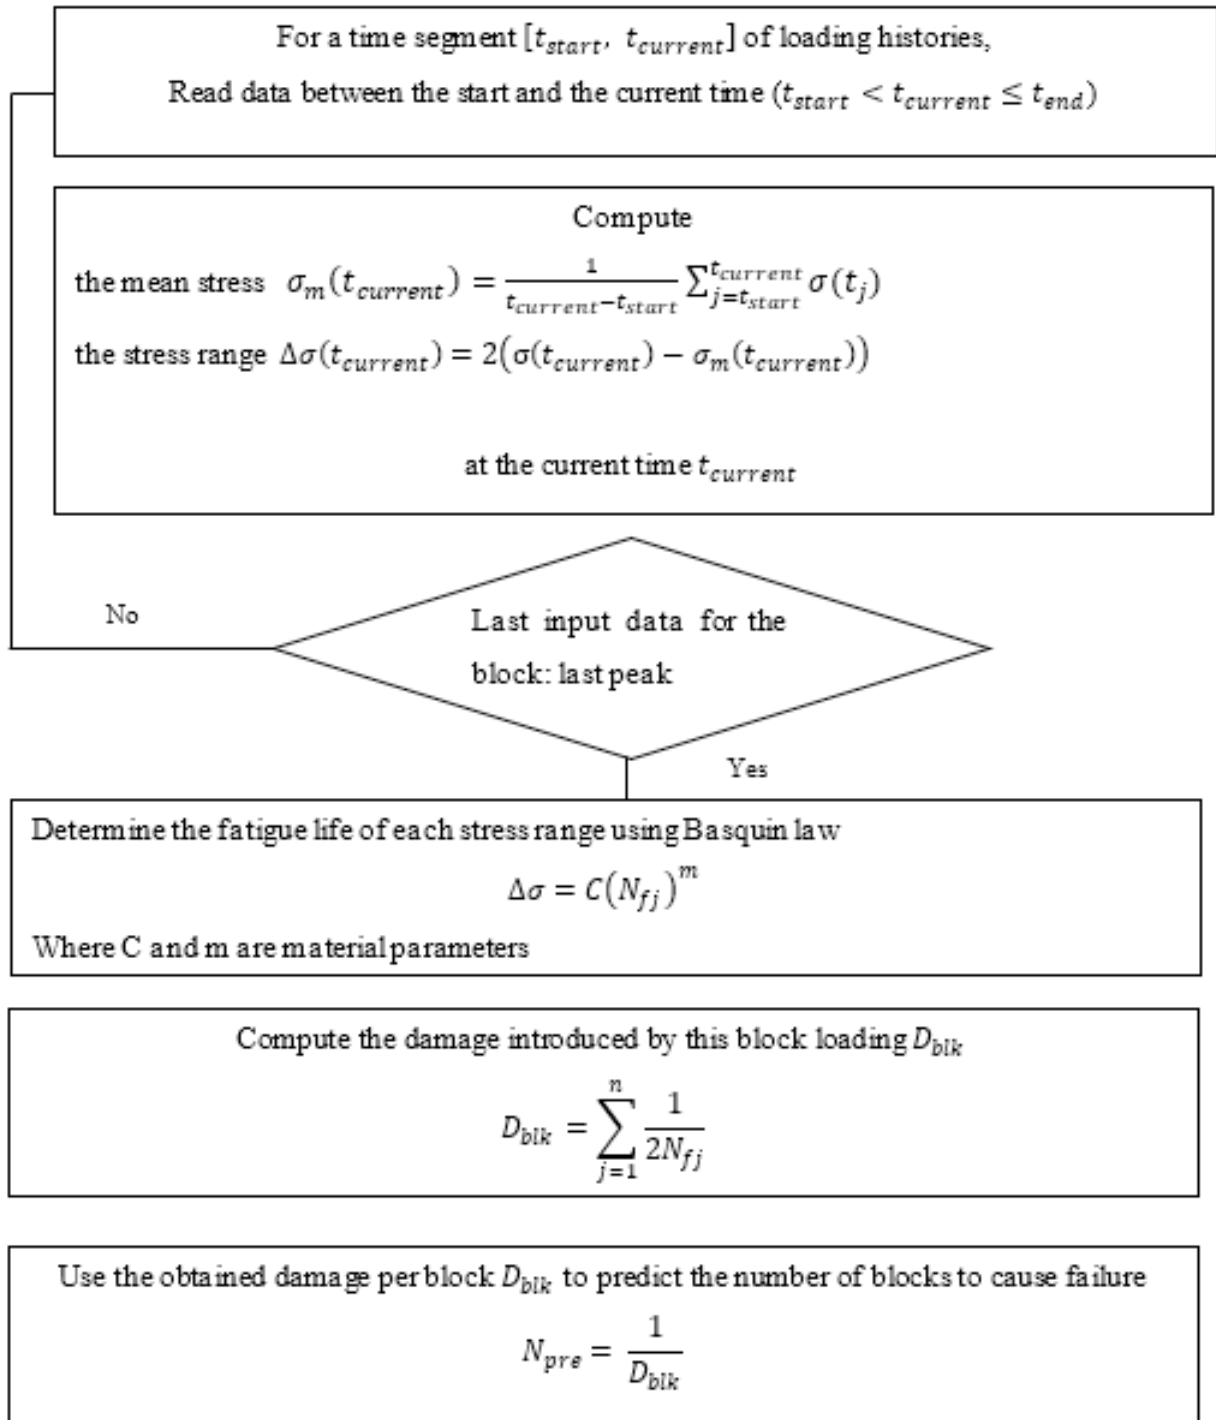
For a time segment $[t_{start}, t_{current}]$ of loading histories,

Read data between the start and the current time $(t_{start} < t_{current} \leq t_{end})$

Compute

the mean stress $\sigma_m(t_{current}) = \frac{1}{t_{current} - t_{start}} \sum_{j=t_{start}}^{t_{current}} \sigma(t_j)$

the stress range $\Delta\sigma(t_{current}) = 2(\sigma(t_{current}) - \sigma_m(t_{current}))$

at the current time $t_{current}$

No

Last input data for the block: last peak

Yes

Determine the fatigue life of each stress range using Basquin law

$\Delta\sigma = C(N_{fj})^m$

Where C and m are material parameters

Compute the damage introduced by this block loading $D_{blk}$

$D_{blk} = \sum_{j=1}^{n} \frac{1}{2N_{fj}}$

Use the obtained damage per block $D_{blk}$ to predict the number of blocks to cause failure

$N_{pre} = \frac{1}{D_{blk}}$